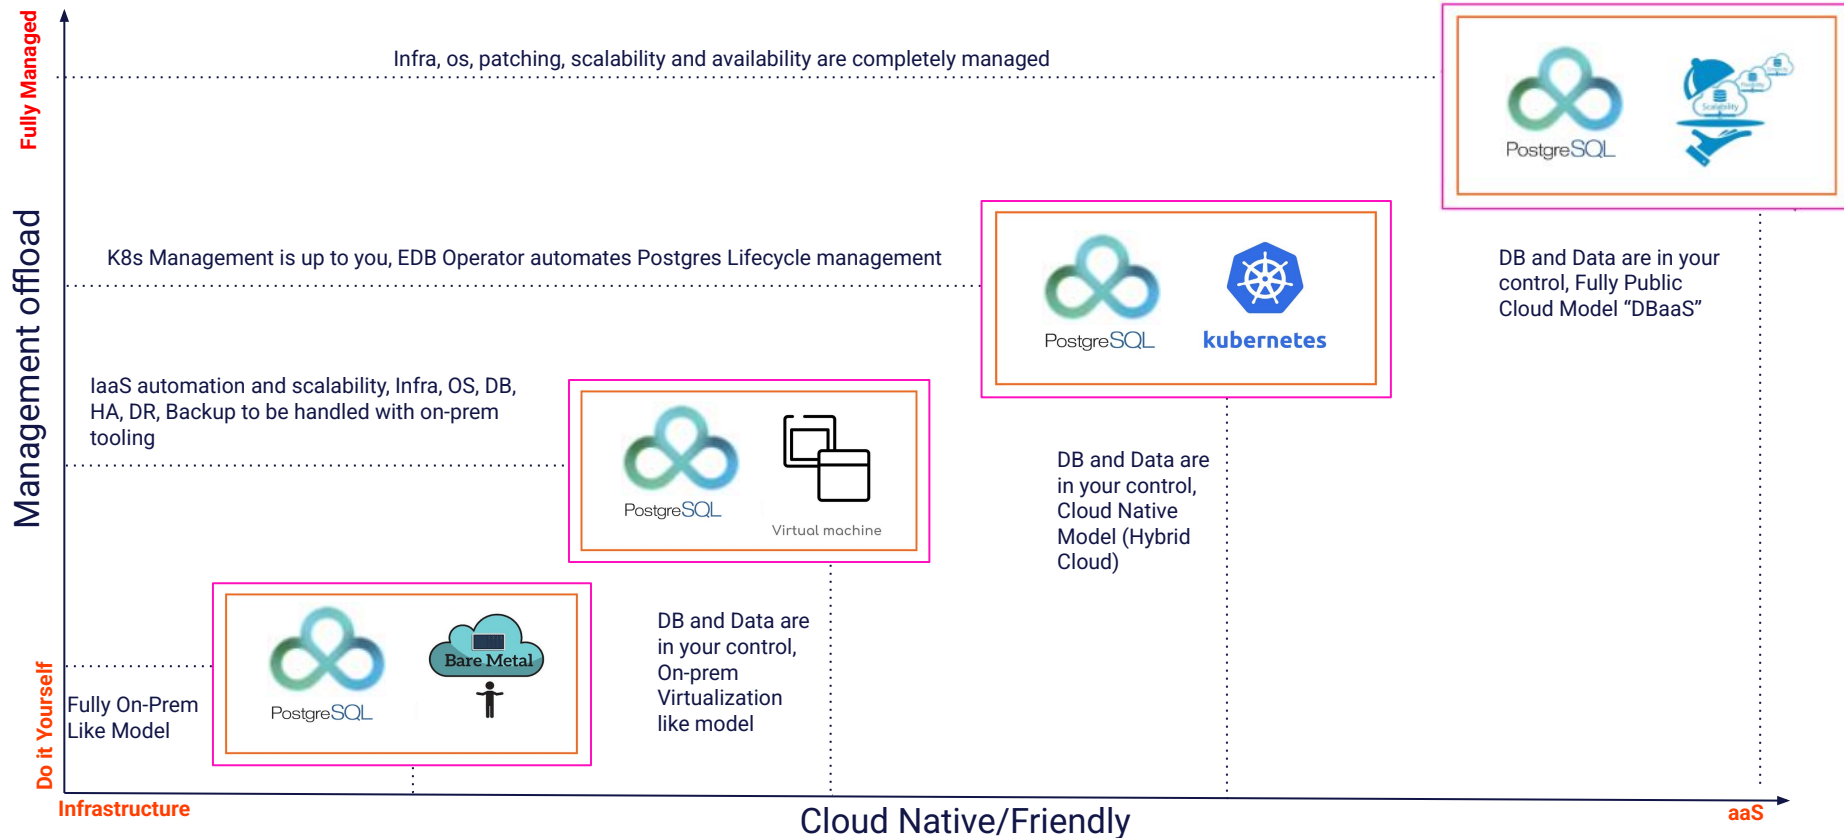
Fully Managed

Management offload

Do it Yourself

Infra, os, patching, scalability and availability are completely managed

PostgreSQL

Scalability

K8s Management is up to you, EDB Operator automates Postgres Lifecycle management

PostgreSQL

kubernetes

DB and Data are in your control, Fully Public Cloud Model "DBaaS"

IaaS automation and scalability, Infra, OS, DB, HA, DR, Backup to be handled with on-prem tooling

PostgreSQL

Virtual machine

DB and Data are in your control, Cloud Native Model (Hybrid Cloud)

PostgreSQL

Bare Metal

Fully On-Prem Like Model

DB and Data are in your control, On-prem Virtualization like model

Infrastructure

Cloud Native/Friendly

aaS